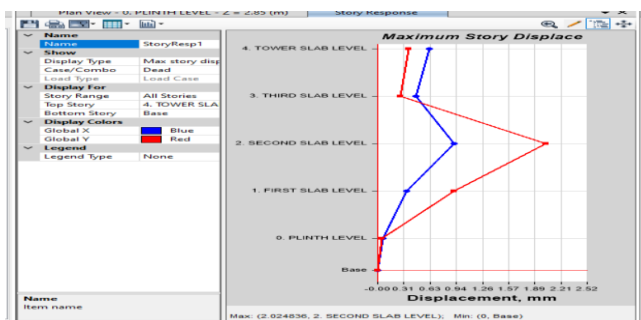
Plan View - 0. PLINTH LEVEL - Z = 2.85 (m)
Story Response

| Name | |
|---|---|
| Name | StoryResp1 |
| Show | |
| Display Type | Max story disp |
| Case/Combo | Dead |
| Load Type | Load Case |
| Display For | |
| Story Range | All Stories |
| Top Story | 4. TOWER SLA |
| Bottom Story | Base |
| Display Colors | |
| Global X | Blue |
| Global Y | Red |
| Legend | |
| Legend Type | None |

Name
Item name

Maximum Story Displace

4. TOWER SLAB LEVEL
3. THIRD SLAB LEVEL
2. SECOND SLAB LEVEL
1. FIRST SLAB LEVEL
0. PLINTH LEVEL
Base

-0.00 0.31 0.63 0.94 1.26 1.57 1.89 2.21 2.52
Displacement, mm

Max: (2.024836, 2. SECOND SLAB LEVEL); Min: (0, Base)